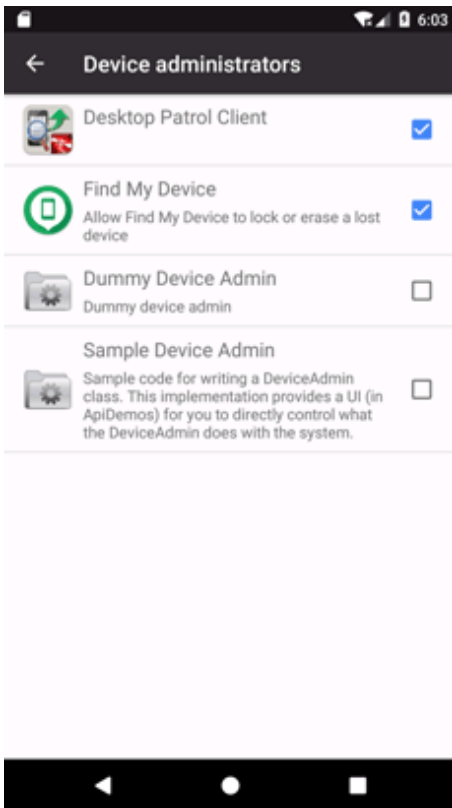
6:03

Device administrators

Desktop Patrol Client

Find My Device
Allow Find My Device to lock or erase a lost device

Dummy Device Admin
Dummy device admin

Sample Device Admin
Sample code for writing a DeviceAdmin class. This implementation provides a UI (in ApiDemos) for you to directly control what the DeviceAdmin does with the system.